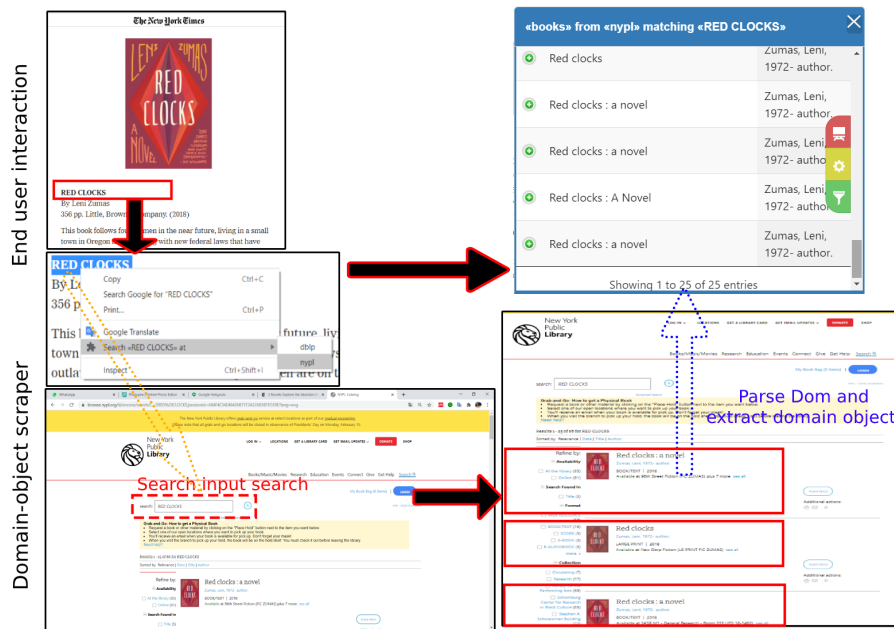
End user interaction

Domain-object scraper

The New York Times

LENI ZUMAS RED CLOCKS A NOVEL

RED CLOCKS
By Leni Zumas
356 pp. Little, Brown and Company. (2018)

This book follows four women in the near future, living in a small town in Oregon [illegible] with new federal laws that have

RED CLOCKS
By L
356 p
This
town
outla

Copy Ctrl+C
Search Google for "RED CLOCKS"
Print... Ctrl+P
Google Translate
Search «RED CLOCKS» at
Inspect Ctrl+Shift+I

dblp
nypl

«books» from «nypl» matching «RED CLOCKS»

| | | |
|---|---|---|
| ⊕ | Red clocks | Zumas, Leni, |
| ⊕ | Red clocks : a novel | Zumas, Leni, 1972- author. |
| ⊕ | Red clocks : a novel | Zumas, Leni, 1972- author. |
| ⊕ | Red clocks : A Novel | Zumas, Leni, 1972- author. |
| ⊕ | Red clocks : a novel | Zumas, Leni, 1972- author. |

Showing 1 to 25 of 25 entries

Parse Dom and extract domain object

Search input search

New York Public Library

search: RED CLOCKS

Red clocks : a novel
Zumas, Leni, 1972- author.

Red clocks

Red clocks : a novel
Zumas, Leni, 1972- author.

Refine by:
Availability
Search Found in
Format
Collection